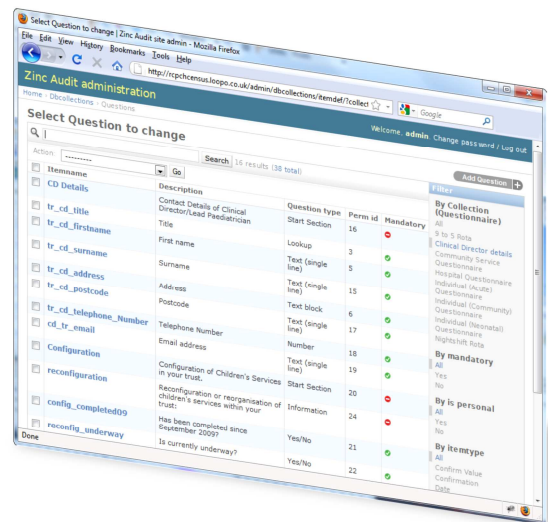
Select Question to change | Zinc Audit site admin - Mozilla Firefox

File Edit View History Bookmarks Tools Help

http://rcpchcensus.loopo.co.uk/admin/dbcollections/itemdef/?collect

Google

Zinc Audit administration

Home › Dbcollections › Questions

Select Question to change

Welcome, admin. Change password / Log out

Search 16 results (38 total)

Action ---------- Go

Add Question

| | Itemname | Description | Question type | Perm id | Mandatory |
|---|---|---|---|---|---|
| | CD Details | Contact Details of Clinical Director/Lead Paediatrician | Start Section | 16 | |
| | tr_cd_title | Title | Lookup | 3 | |
| | tr_cd_firstname | First name | Text (single line) | 5 | |
| | tr_cd_surname | Surname | Text (single line) | 15 | |
| | tr_cd_address | Address | Text block | 6 | |
| | tr_cd_postcode | Postcode | Text (single line) | 17 | |
| | tr_cd_telephone_Number | Telephone Number | Number | 18 | |
| | cd_tr_email | Email address | Text (single line) | 19 | |
| | Configuration | Configuration of Children's Services in your trust. | Start Section | 20 | |
| | reconfiguration | Reconfiguration or reorganisation of children's services within your trust: | Information | 24 | |
| | config_completed09 | Has been completed since September 2009? | Yes/No | 21 | |
| | reconfig_underway | Is currently underway? | Yes/No | 22 | |

Filter

By Collection (Questionnaire)
All
9 to 5 Rota
Clinical Director details
Community Service Questionnaire
Hospital Questionnaire
Individual (Acute) Questionnaire
Individual (Community) Questionnaire
Individual (Neonatal) Questionnaire
Nightshift Rota

By mandatory
All
Yes
No

By is personal
All
Yes
No

By itemtype
All
Confirm Value
Confirmation
Date

Done